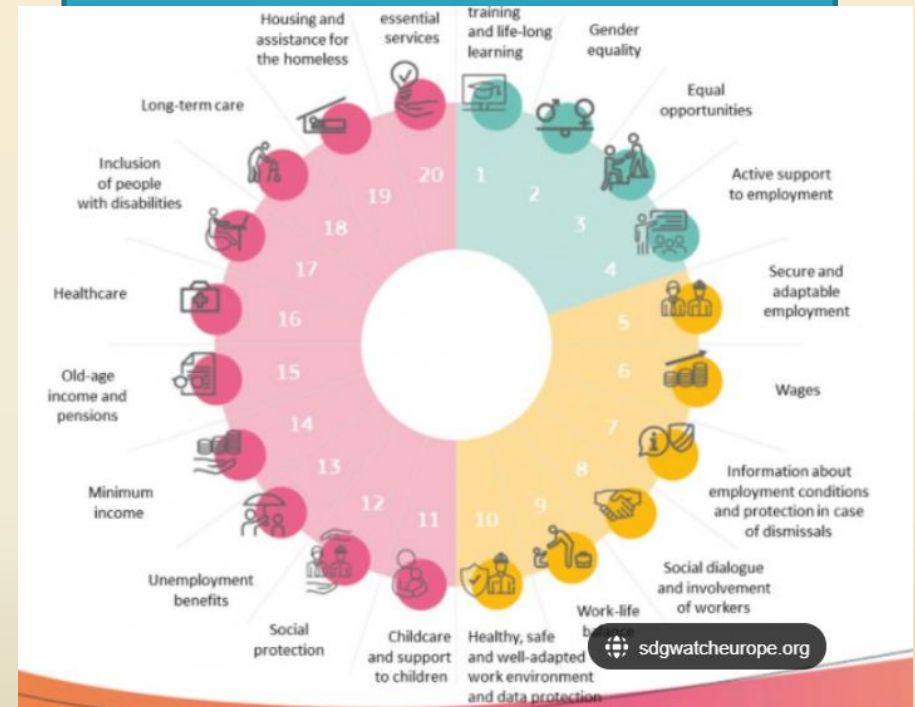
Housing and assistance for the homeless

essential services

training and life-long learning

Gender equality

Equal opportunities

Active support to employment

Long-term care

Inclusion of people with disabilities

Healthcare

Old-age income and pensions

Minimum income

Unemployment benefits

Social protection

Childcare and support to children

Healthy, safe and well-adapted work environment and data protection

Work-life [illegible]

Social dialogue and involvement of workers

Information about employment conditions and protection in case of dismissals

Wages

Secure and adaptable employment

1 2 3 4 5 6 7 8 9 10 11 12 13 14 15 16 17 18 19 20

sdgwatcheurope.org